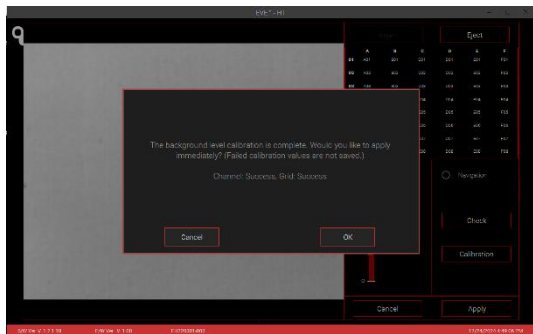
EVE™ - HT

Eject

The background level calibration is complete. Would you like to apply immediately? (Failed calibration values are not saved.)

Channel: Success, Grid: Success

Cancel

OK

Navigator

Check

Calibration

Cancel

Apply

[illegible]